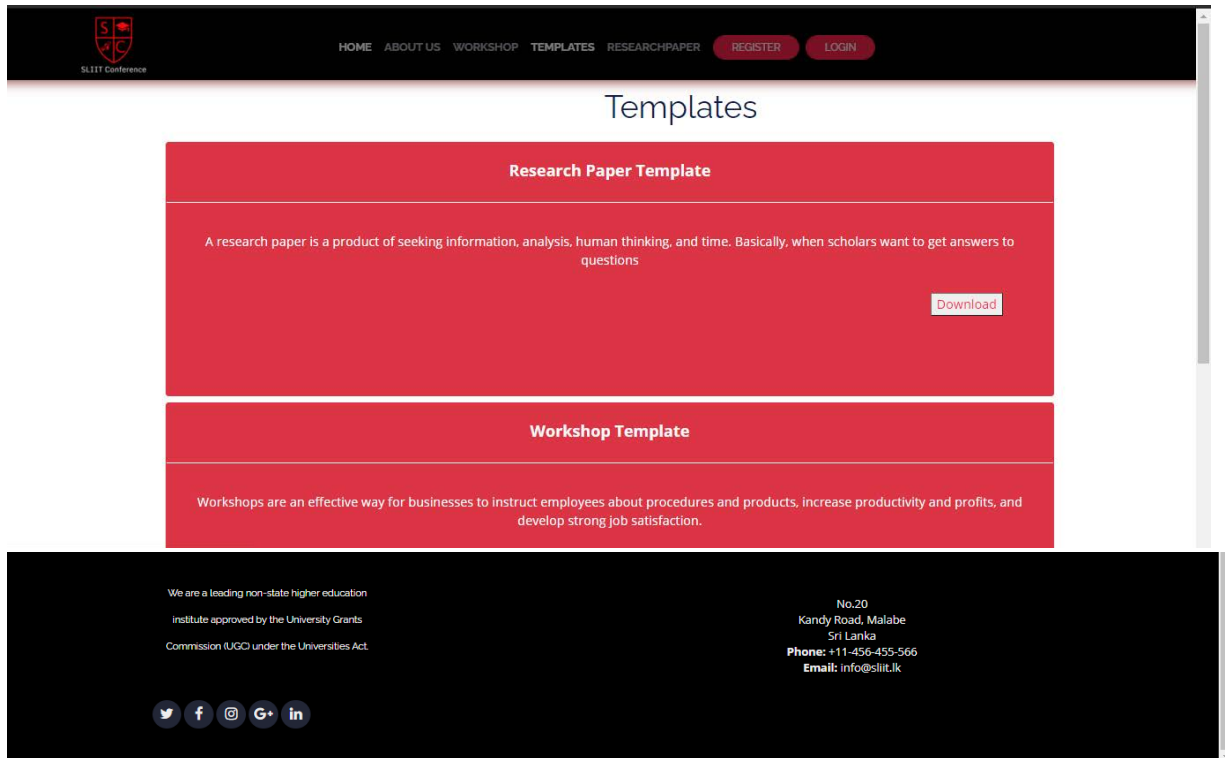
S C
SLIIT Conference

HOME ABOUT US WORKSHOP TEMPLATES RESEARCHPAPER REGISTER LOGIN

Templates

Research Paper Template

A research paper is a product of seeking information, analysis, human thinking, and time. Basically, when scholars want to get answers to questions

Download

Workshop Template

Workshops are an effective way for businesses to instruct employees about procedures and products, increase productivity and profits, and develop strong job satisfaction.

We are a leading non-state higher education institute approved by the University Grants Commission (UGC) under the Universities Act.

No.20
Kandy Road, Malabe
Sri Lanka
**Phone:** +11-456-455-566
**Email:** info@sliit.lk